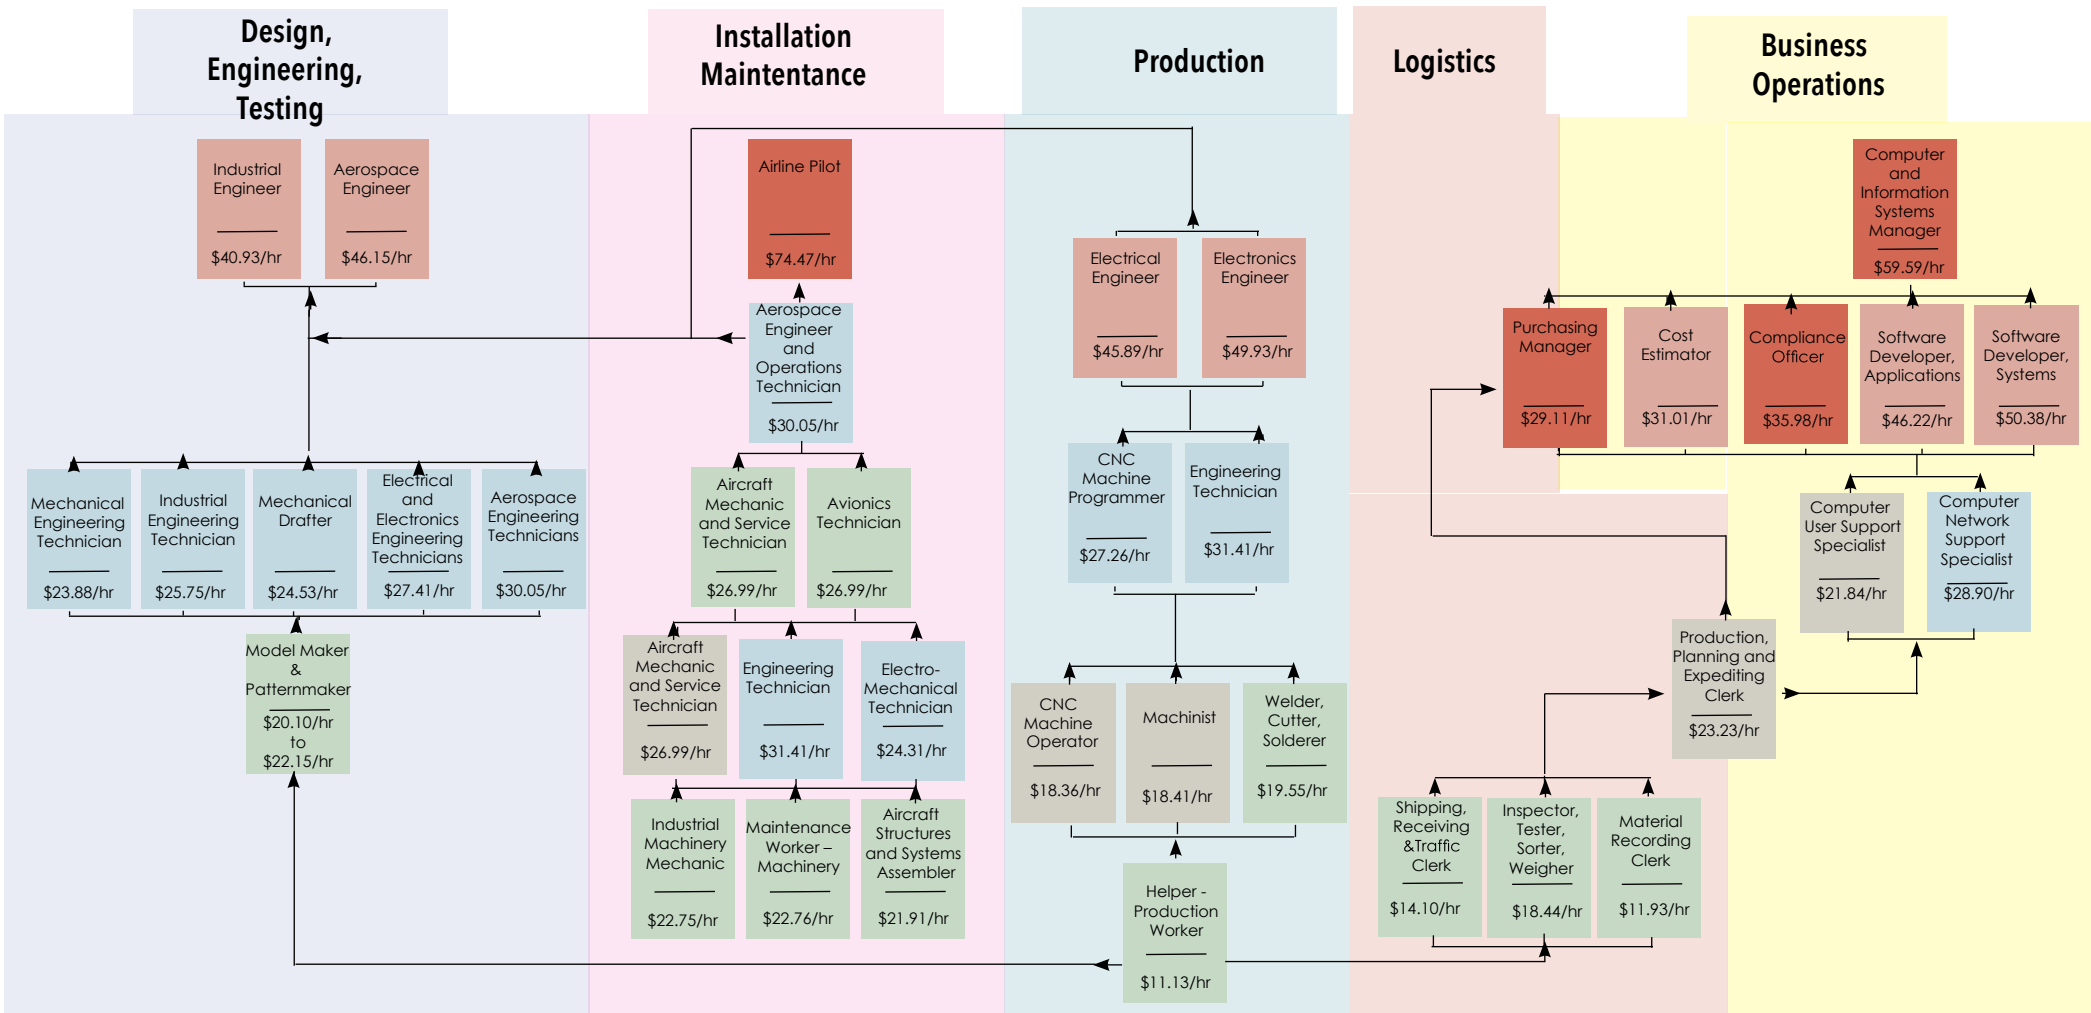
Design, Engineering, Testing

Industrial Engineer
$40.93/hr

Aerospace Engineer
$46.15/hr

Mechanical Engineering Technician
$23.88/hr

Industrial Engineering Technician
$25.75/hr

Mechanical Drafter
$24.53/hr

Electrical and Electronics Engineering Technicians
$27.41/hr

Aerospace Engineering Technicians
$30.05/hr

Model Maker & Patternmaker
$20.10/hr to $22.15/hr

Installation Maintenance

Airline Pilot
$74.47/hr

Aerospace Engineer and Operations Technician
$30.05/hr

Aircraft Mechanic and Service Technician
$26.99/hr

Avionics Technician
$26.99/hr

Aircraft Mechanic and Service Technician
$26.99/hr

Engineering Technician
$31.41/hr

Electro-Mechanical Technician
$24.31/hr

Industrial Machinery Mechanic
$22.75/hr

Maintenance Worker – Machinery
$22.76/hr

Aircraft Structures and Systems Assembler
$21.91/hr

Production

Electrical Engineer
$45.89/hr

Electronics Engineer
$49.93/hr

CNC Machine Programmer
$27.26/hr

Engineering Technician
$31.41/hr

CNC Machine Operator
$18.36/hr

Machinist
$18.41/hr

Welder, Cutter, Solderer
$19.55/hr

Helper - Production Worker
$11.13/hr

Logistics

Shipping, Receiving &Traffic Clerk
$14.10/hr

Inspector, Tester, Sorter, Weigher
$18.44/hr

Material Recording Clerk
$11.93/hr

Business Operations

Computer and Information Systems Manager
$59.59/hr

Purchasing Manager
$29.11/hr

Cost Estimator
$31.01/hr

Compliance Officer
$35.98/hr

Software Developer, Applications
$46.22/hr

Software Developer, Systems
$50.38/hr

Computer User Support Specialist
$21.84/hr

Computer Network Support Specialist
$28.90/hr

Production, Planning and Expediting Clerk
$23.23/hr